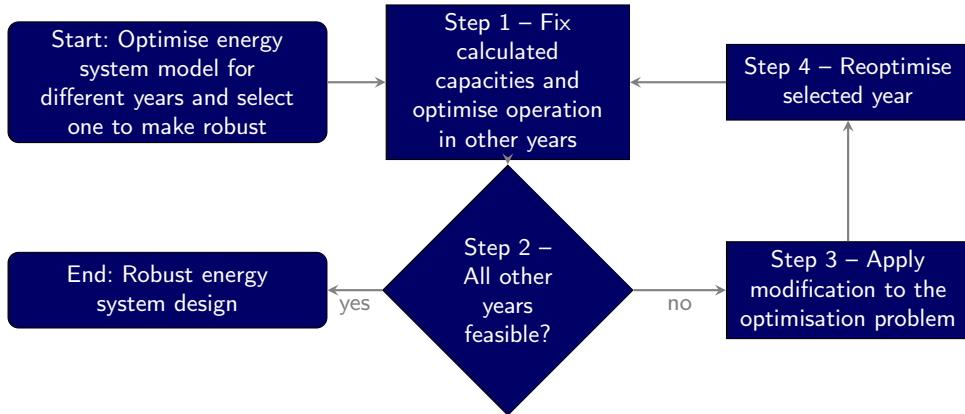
Start: Optimise energy system model for different years and select one to make robust

Step 1 – Fix calculated capacities and optimise operation in other years

Step 4 – Reoptimise selected year

Step 2 – All other years feasible?

yes

End: Robust energy system design

no

Step 3 – Apply modification to the optimisation problem